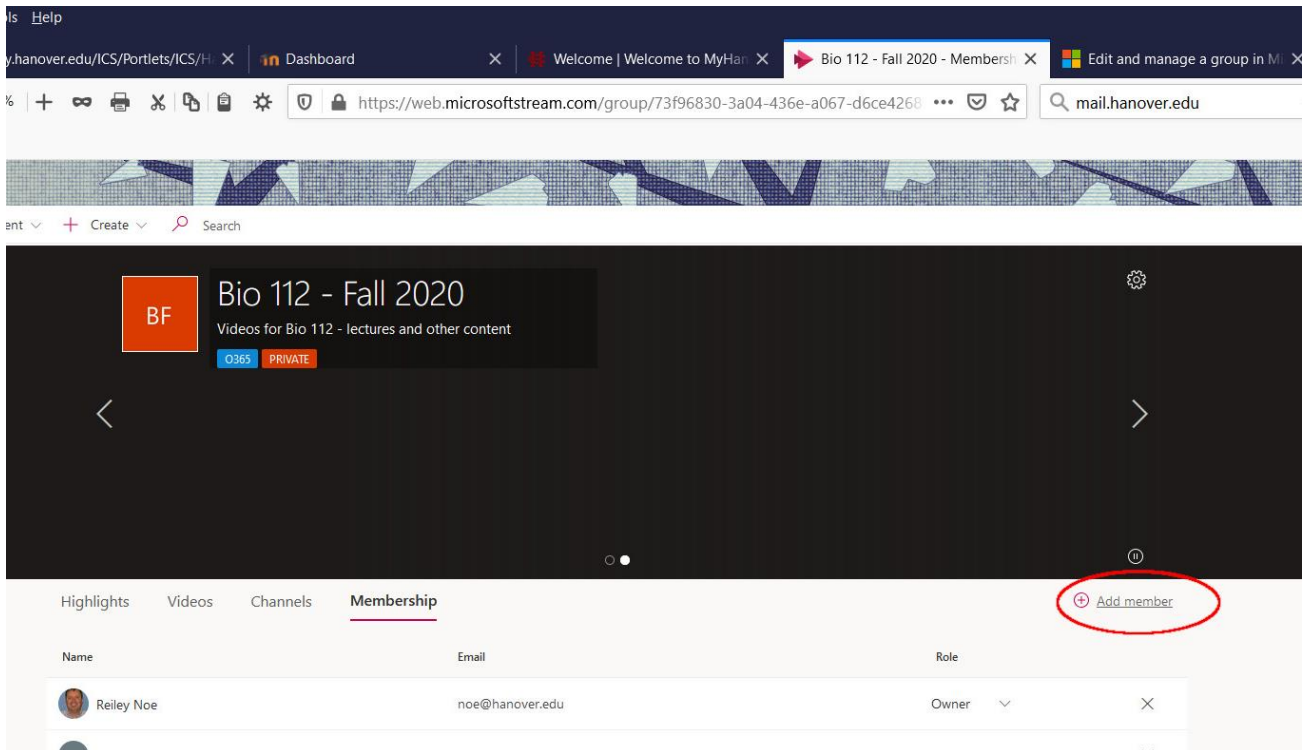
ls Help

y.hanover.edu/ICS/Portlets/ICS/H ×
Dashboard ×
Welcome | Welcome to MyHan ×
Bio 112 - Fall 2020 - Membersh ×
Edit and manage a group in M ×

https://web.microsoftstream.com/group/73f96830-3a04-436e-a067-d6ce4268 •••
mail.hanover.edu

ent ∨ + Create ∨ Search

BF

Bio 112 - Fall 2020

Videos for Bio 112 - lectures and other content

O365 PRIVATE

Highlights Videos Channels Membership

Add member

| Name | Email | Role |
|---|---|---|
| Reiley Noe | noe@hanover.edu | Owner |